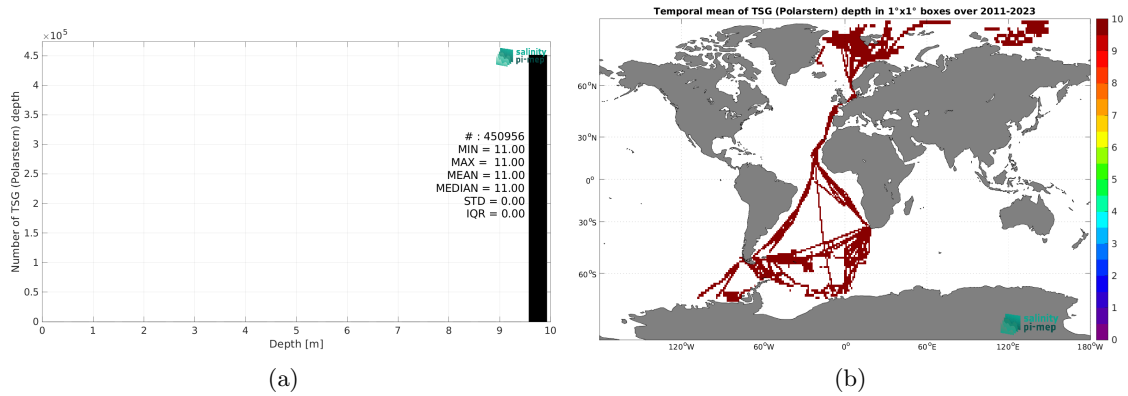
$\times 10^5$

salinity pi-mep

4.5
4
3.5
3
2.5
2
1.5
1
0.5
0

Number of TSG (Polarstern) depth

# : 450956
MIN = 11.00
MAX = 11.00
MEAN = 11.00
MEDIAN = 11.00
STD = 0.00
IQR = 0.00

0 1 2 3 4 5 6 7 8 9 10

Depth [m]

(a)

Temporal mean of TSG (Polarstern) depth in 1°x1° boxes over 2011-2023

60°N
30°N
0°
30°S
60°S

120°W 60°W 0° 60°E 120°E 180°W

salinity pi-mep

10
9
8
7
6
5
4
3
2
1
0

(b)